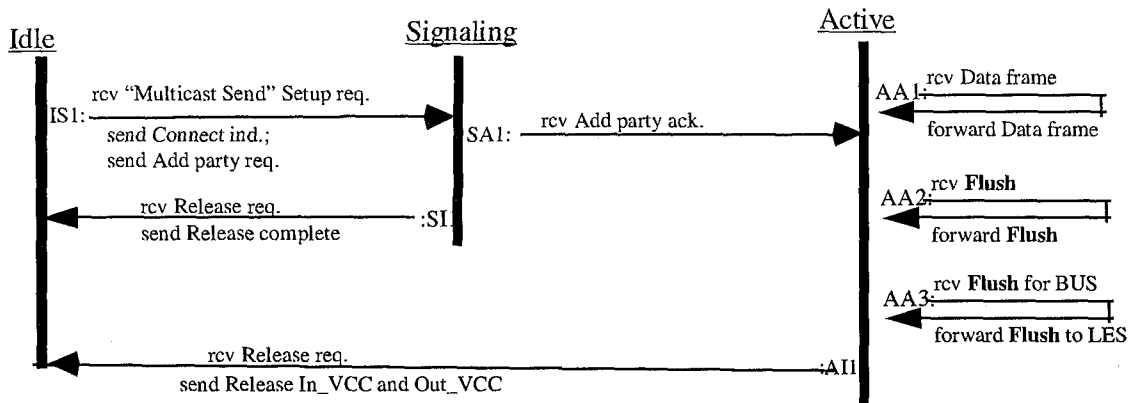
Idle

Signaling

Active

IS1: rcv "Multicast Send" Setup req.

send Connect ind.;
send Add party req.

SA1: rcv Add party ack.

AA1: rcv Data frame

forward Data frame

rcv Release req.

send Release complete

:SI1

AA2: rcv **Flush**

forward **Flush**

AA3: rcv **Flush** for BUS

forward **Flush** to LES

rcv Release req.

send Release In_VCC and Out_VCC

:AI1